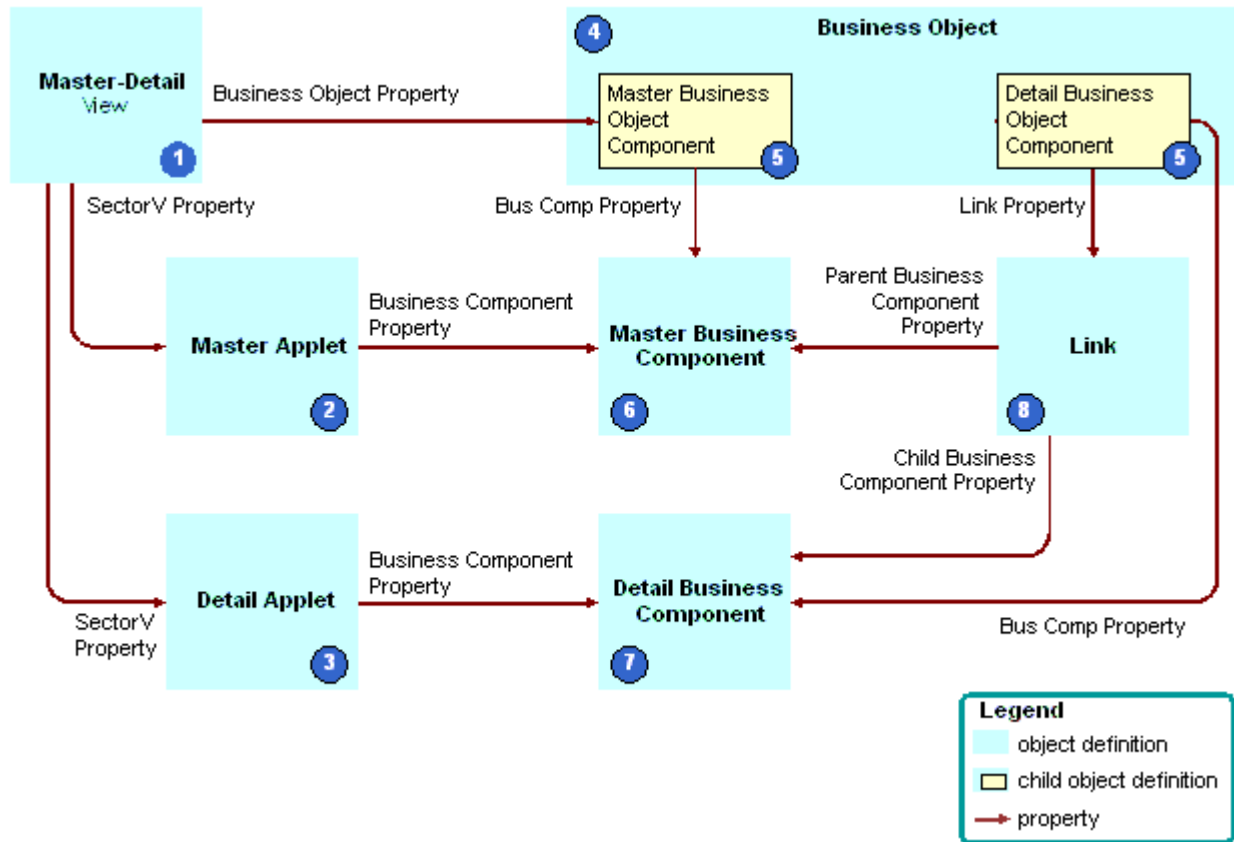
Master-Detail View
1

Business Object Property

4
Business Object

Master Business Object Component
5

Detail Business Object Component
5

SectorV Property

Bus Comp Property

Link Property

Master Applet
2

Business Component Property

Master Business Component
6

Parent Business Component Property

Link
8

Child Business Component Property

Detail Applet
3

Business Component Property

Detail Business Component
7

SectorV Property

Bus Comp Property

Legend
object definition
child object definition
property